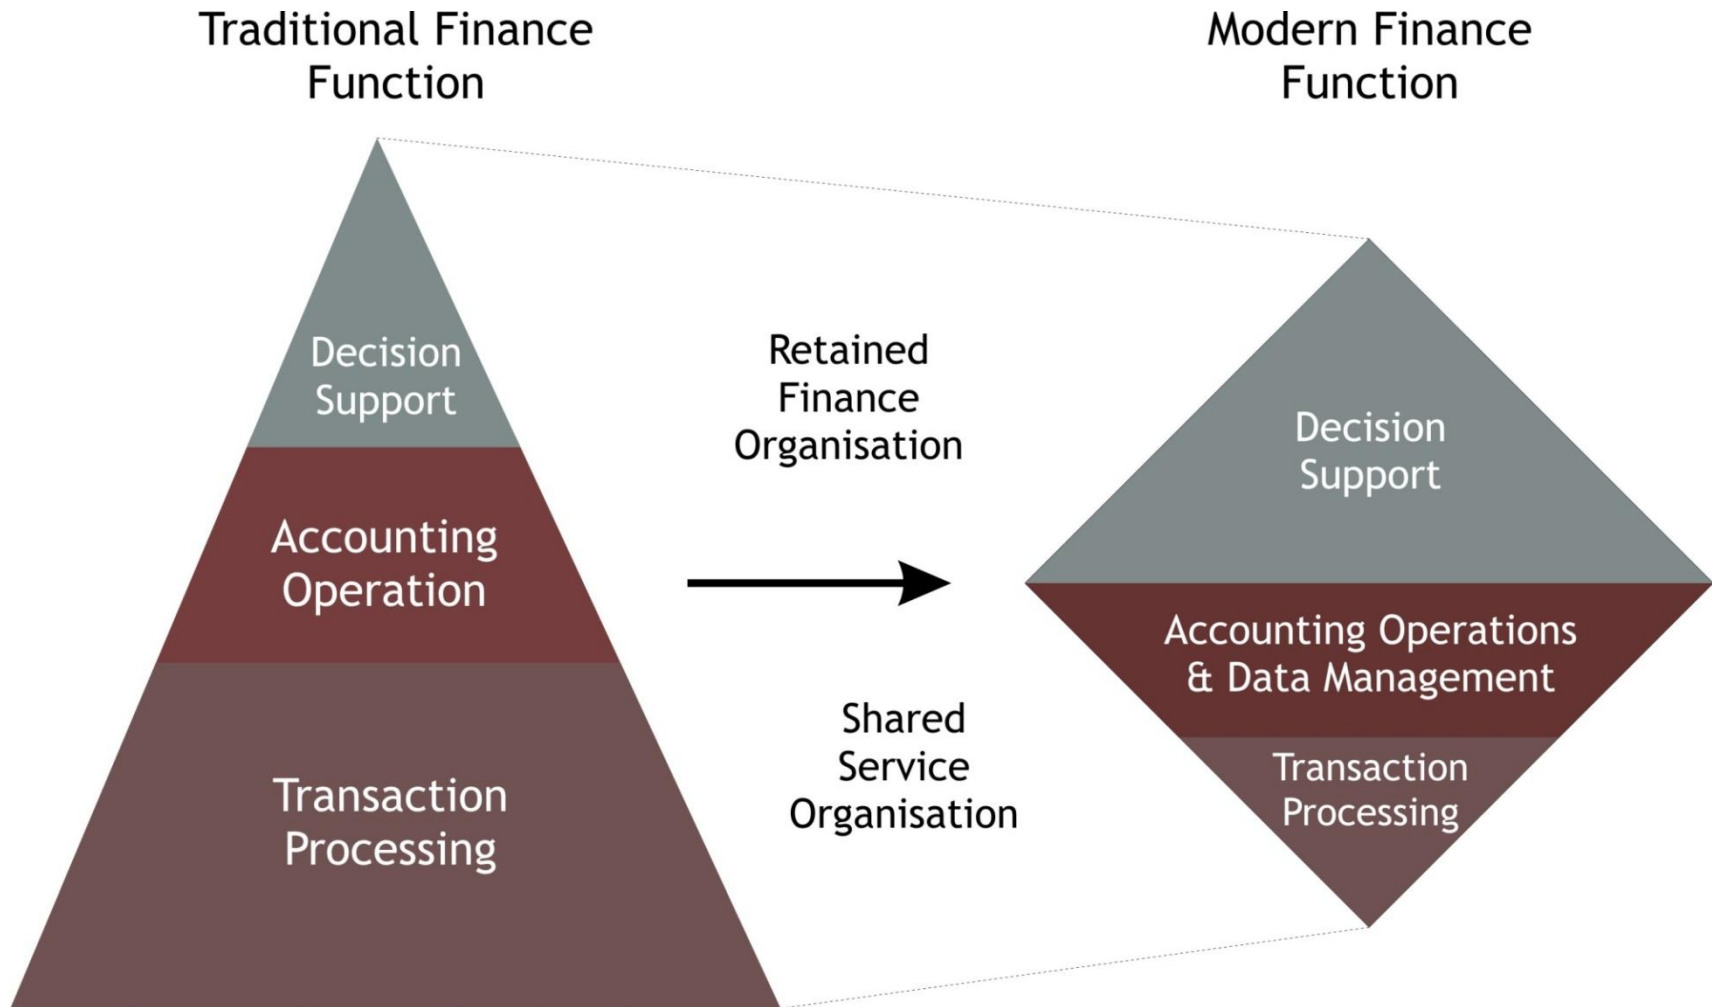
Traditional Finance Function

Modern Finance Function

Decision Support

Accounting Operation

Transaction Processing

Retained Finance Organisation

Shared Service Organisation

Decision Support

Accounting Operations & Data Management

Transaction Processing